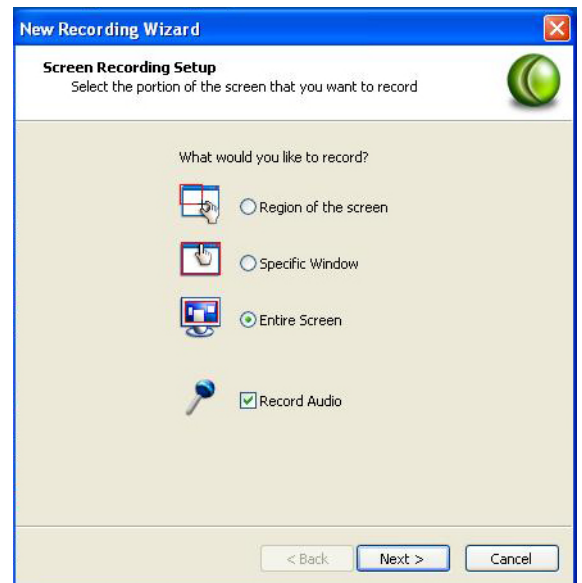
New Recording Wizard

Screen Recording Setup
Select the portion of the screen that you want to record

What would you like to record?

Region of the screen

Specific Window

Entire Screen

Record Audio

< Back
Next >
Cancel